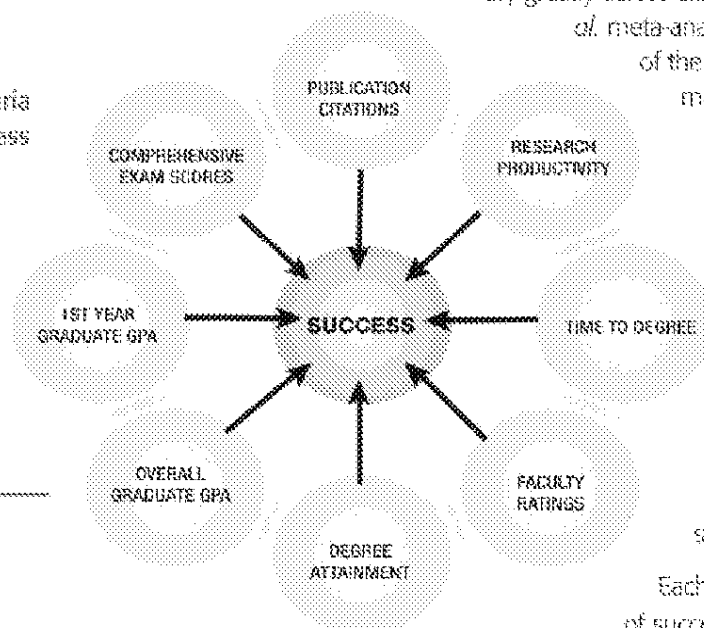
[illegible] al. meta-ana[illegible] of the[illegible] m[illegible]

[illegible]ria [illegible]ss

PUBLICATION CITATIONS

COMPREHENSIVE EXAM SCORES

RESEARCH PRODUCTIVITY

1ST YEAR GRADUATE GPA

SUCCESS

TIME TO DEGREE

OVERALL GRADUATE GPA

FACULTY RATINGS

DEGREE ATTAINMENT

s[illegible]

Each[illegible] of succ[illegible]